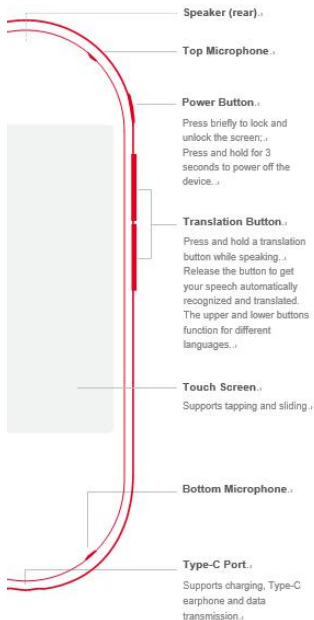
Speaker (rear)

Top Microphone

Power Button

Press briefly to lock and unlock the screen;
Press and hold for 3 seconds to power off the device.

Translation Button

Press and hold a translation button while speaking.
Release the button to get your speech automatically recognized and translated.
The upper and lower buttons function for different languages.

Touch Screen

Supports tapping and sliding.

Bottom Microphone

Type-C Port

Supports charging, Type-C earphone and data transmission.